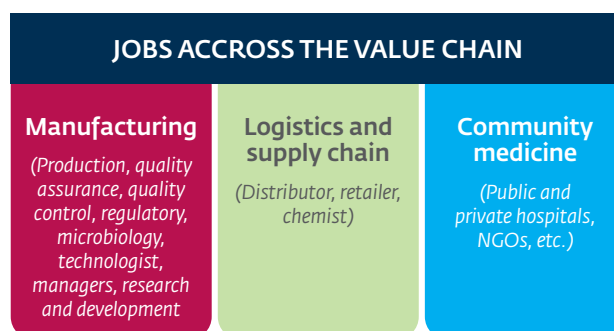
JOBS ACCROSS THE VALUE CHAIN

Manufacturing

(Production, quality assurance, quality control, regulatory, microbiology, technologist, managers, research and development

Logistics and supply chain

(Distributor, retailer, chemist)

Community medicine

(Public and private hospitals, NGOs, etc.)